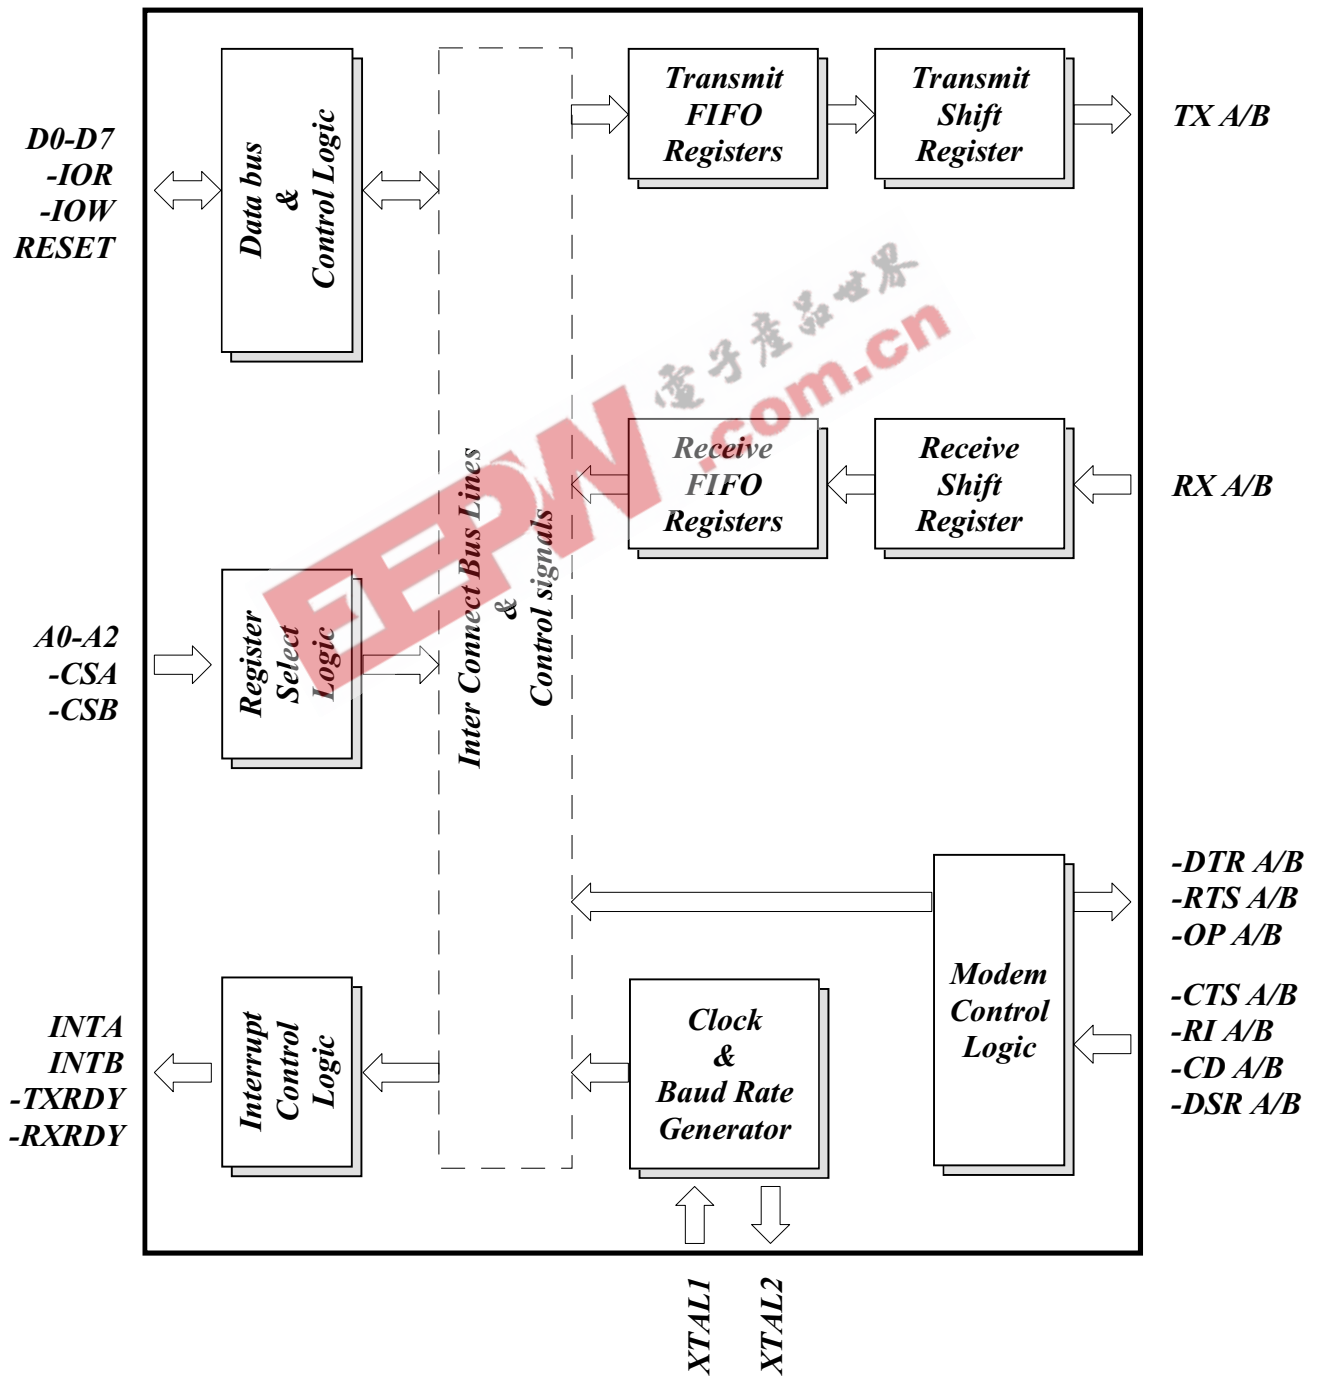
D0-D7
-IOR
-IOW
RESET

Data bus
&
Control Logic

Transmit
FIFO
Registers

Transmit
Shift
Register

TX A/B

电子产品世界
.com.cn
EEPW

Receive
FIFO
Registers

Receive
Shift
Register

RX A/B

A0-A2
-CSA
-CSB

Register
Select
Logic

Inter Connect Bus Lines
&
Control signals

-DTR A/B
-RTS A/B
-OP A/B

Modem
Control
Logic

-CTS A/B
-RI A/B
-CD A/B
-DSR A/B

INTA
INTB
-TXRDY
-RXRDY

Interrupt
Control
Logic

Clock
&
Baud Rate
Generator

XTAL1
XTAL2